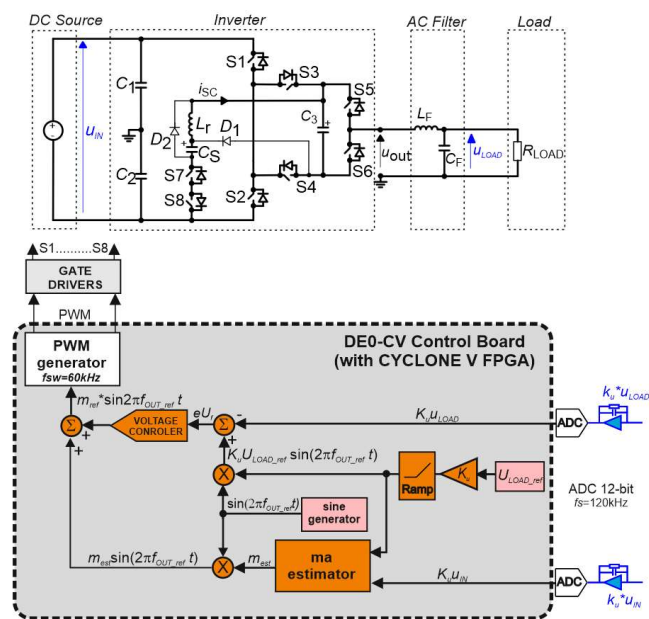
DC Source
Inverter
AC Filter
Load
$u_{IN}$
$C_1$
$C_2$
S1
S3
S5
$i_{SC}$
$D_2$
$L_r$
$D_1$
$C_3$
$C_S$
S7
S8
S2
S4
S6
$L_F$
$u_{out}$
$C_F$
$u_{LOAD}$
$R_{LOAD}$
S1.........S8
GATE DRIVERS
PWM
PWM generator
fsw=60kHz
DE0-CV Control Board (with CYCLONE V FPGA)
$m_{ref}*\sin 2\pi f_{OUT\_ref}\,t$
Σ
+
+
VOLTAGE CONROLER
$eU_r$
Σ
-
+
$K_u u_{LOAD}$
ADC
$k_u * u_{LOAD}$
$K_u U_{LOAD\_ref} \sin(2\pi f_{OUT\_ref}\,t)$
X
Ramp
$K_u$
$U_{LOAD\_ref}$
ADC 12-bit
fs=120kHz
$\sin(2\pi f_{OUT\_ref} t)$
sine generator
$m_{est} \sin(2\pi f_{OUT\_ref}\,t)$
X
$m_{est}$
ma estimator
$K_u u_{IN}$
ADC
$k_u * u_{IN}$